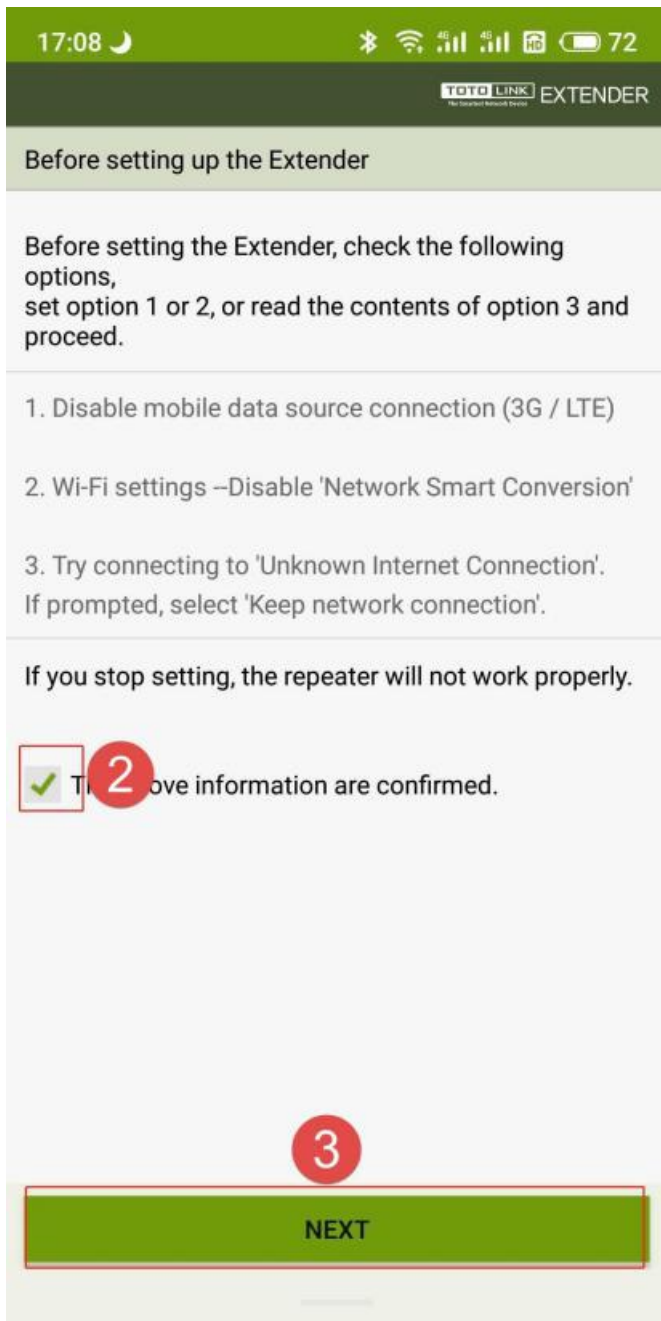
17:08 4G 4G HD 72

TOTOLINK The Smartest Network Device EXTENDER

Before setting up the Extender

Before setting the Extender, check the following options,
set option 1 or 2, or read the contents of option 3 and proceed.

1. Disable mobile data source connection (3G / LTE)

2. Wi-Fi settings --Disable 'Network Smart Conversion'

3. Try connecting to 'Unknown Internet Connection'.
If prompted, select 'Keep network connection'.

If you stop setting, the repeater will not work properly.

2

T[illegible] ove information are confirmed.

3

NEXT